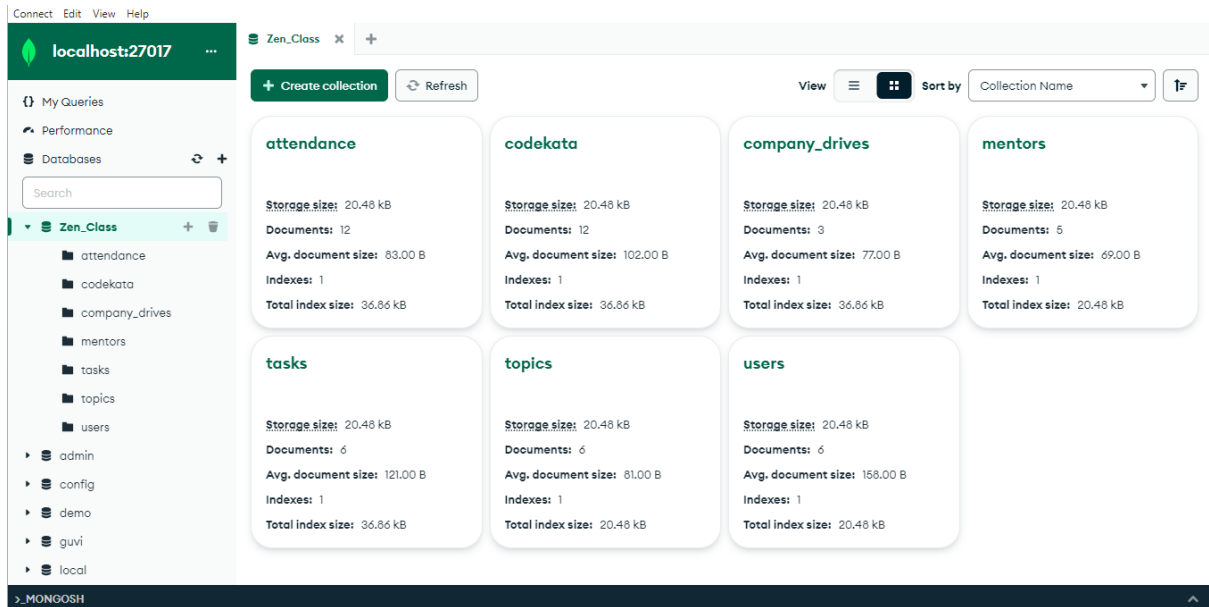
Connect Edit View Help

localhost:27017 ...

{} My Queries
Performance
Databases

Search

Zen_Class
attendance
codekata
company_drives
mentors
tasks
topics
users
admin
config
demo
guvi
local

Zen_Class ✕ +

+ Create collection
Refresh
View
Sort by
Collection Name

attendance
Storage size: 20.48 kB
Documents: 12
Avg. document size: 83.00 B
Indexes: 1
Total index size: 36.86 kB

codekata
Storage size: 20.48 kB
Documents: 12
Avg. document size: 102.00 B
Indexes: 1
Total index size: 36.86 kB

company_drives
Storage size: 20.48 kB
Documents: 3
Avg. document size: 77.00 B
Indexes: 1
Total index size: 36.86 kB

mentors
Storage size: 20.48 kB
Documents: 5
Avg. document size: 69.00 B
Indexes: 1
Total index size: 20.48 kB

tasks
Storage size: 20.48 kB
Documents: 6
Avg. document size: 121.00 B
Indexes: 1
Total index size: 36.86 kB

topics
Storage size: 20.48 kB
Documents: 6
Avg. document size: 81.00 B
Indexes: 1
Total index size: 20.48 kB

users
Storage size: 20.48 kB
Documents: 6
Avg. document size: 158.00 B
Indexes: 1
Total index size: 20.48 kB

>_MONGOSH